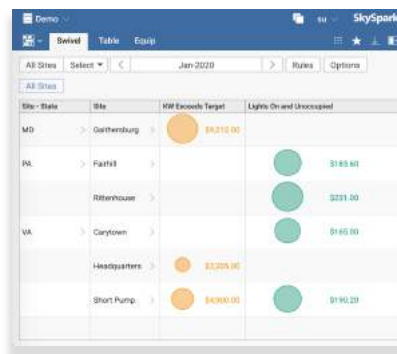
Demo
su SkySpark
Swivel Table Equip
All Sites Select < Jan-2020 > Rules Options
All Sites

| Site - State | Site | KW Exceeds Target | Lights On and Unoccupied |
|---|---|---|---|
| MD | Gaithersburg | $8,212.00 | |
| PA | Fairhill | | $183.60 |
| | Rittenhouse | | $231.00 |
| VA | Carytown | | $165.00 |
| | Headquarters | $2,205.00 | |
| | Short Pump | $4,900.00 | $190.20 |